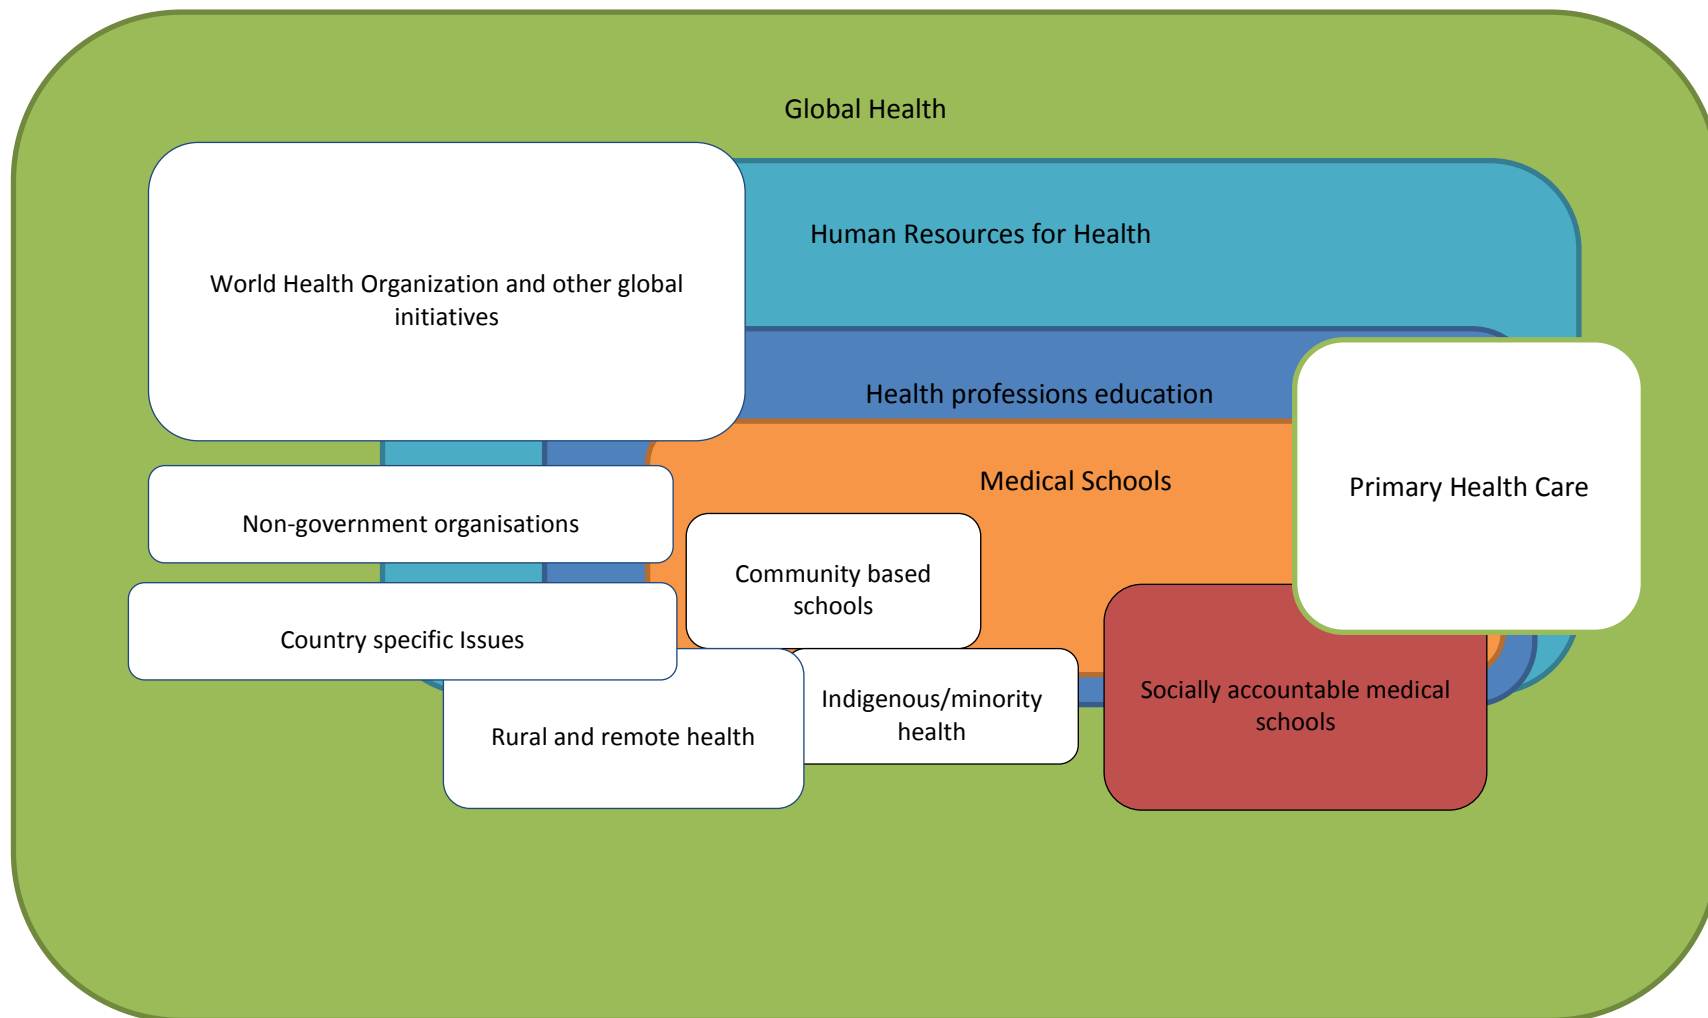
Global Health

World Health Organization and other global initiatives

Human Resources for Health

Health professions education

Medical Schools

Primary Health Care

Non-government organisations

Community based schools

Country specific Issues

Indigenous/minority health

Socially accountable medical schools

Rural and remote health